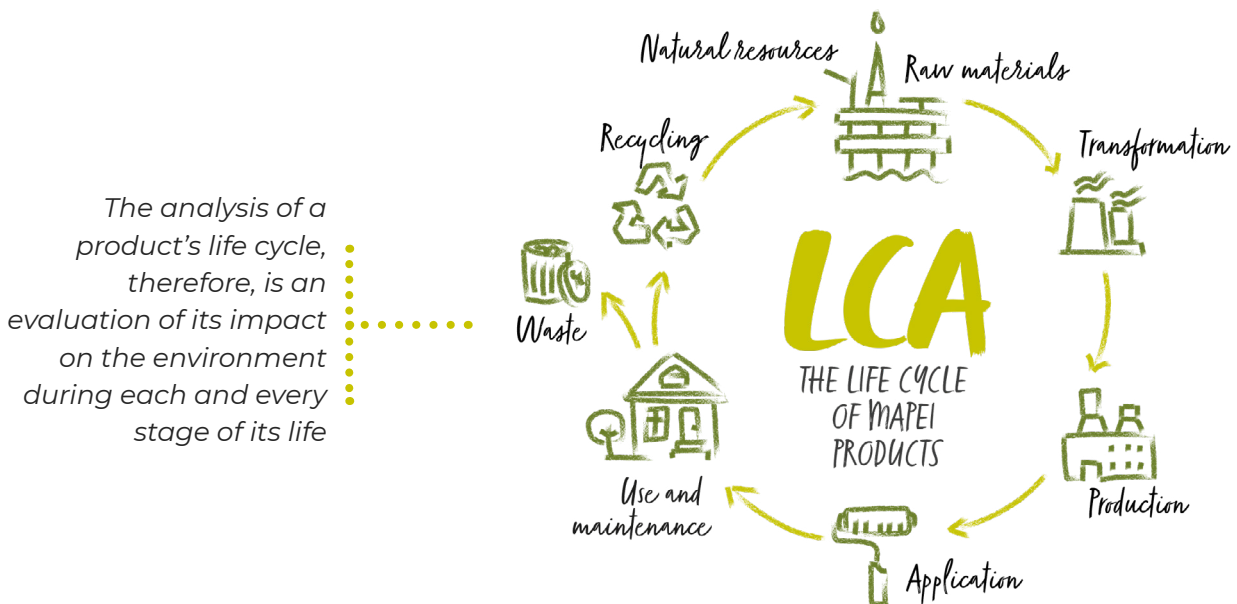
The analysis of a product's life cycle, therefore, is an evaluation of its impact on the environment during each and every stage of its life

Natural resources

Raw materials

Transformation

Production

Application

Use and maintenance

Waste

Recycling

LCA

THE LIFE CYCLE OF MAPEI PRODUCTS